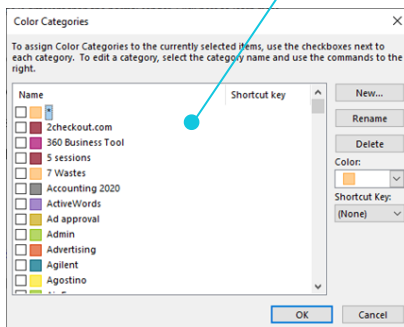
Color Categories

To assign Color Categories to the currently selected items, use the checkboxes next to each category. To edit a category, select the category name and use the commands to the right.

| Name | Shortcut key |
|---|---|
| * | |
| 2checkout.com | |
| 360 Business Tool | |
| 5 sessions | |
| 7 Wastes | |
| Accounting 2020 | |
| ActiveWords | |
| Ad approval | |
| Admin | |
| Advertising | |
| Agilent | |
| Agostino | |
| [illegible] | |

New...
Rename
Delete
Color:
Shortcut Key:
(None)

OK
Cancel